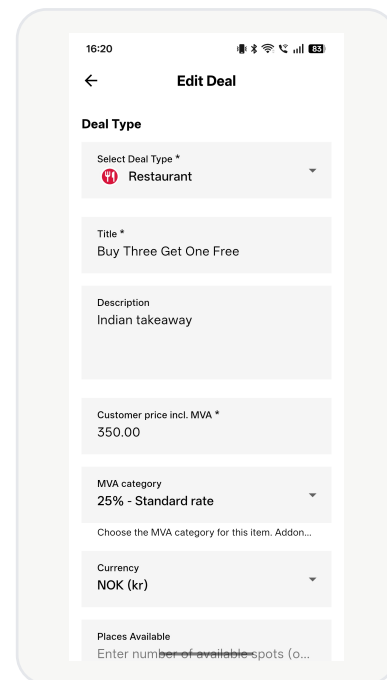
16:20

83

←
Edit Deal

Deal Type

Select Deal Type *
Restaurant

Title *
Buy Three Get One Free

Description
Indian takeaway

Customer price incl. MVA *
350.00

MVA category
25% - Standard rate

Choose the MVA category for this item. Addon...

Currency
NOK (kr)

Places Available
Enter number of available spots (o...